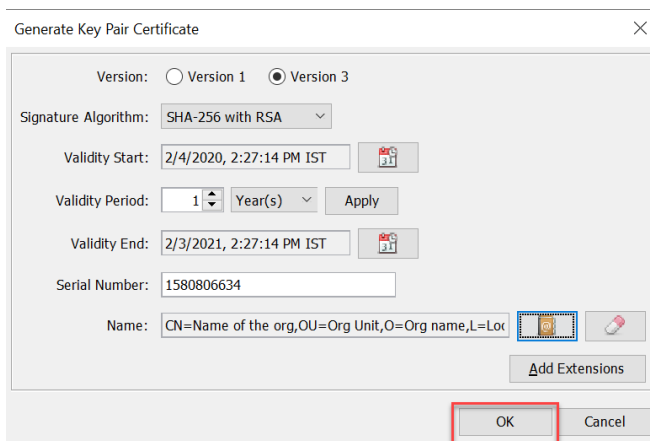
Generate Key Pair Certificate

Version: Version 1 Version 3

Signature Algorithm: SHA-256 with RSA

Validity Start: 2/4/2020, 2:27:14 PM IST

Validity Period: 1 Year(s) Apply

Validity End: 2/3/2021, 2:27:14 PM IST

Serial Number: 1580806634

Name: CN=Name of the org,OU=Org Unit,O=Org name,L=Loc

Add Extensions

OK Cancel